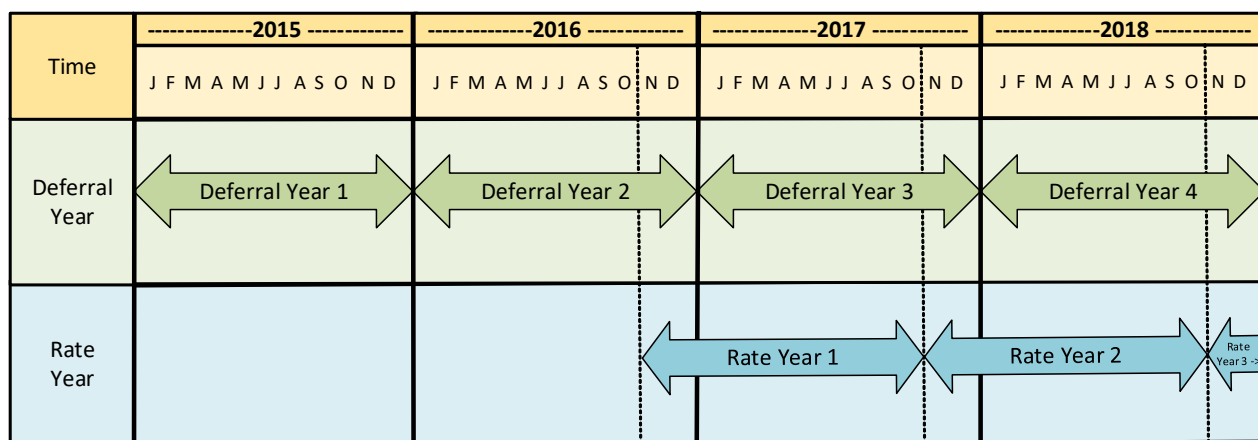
| Time | --------------2015 ------------- | --------------2016 ------------- | --------------2017 ------------- | --------------2018 ------------- |
|---|---|---|---|---|
| | J F M A M J J A S O N D | J F M A M J J A S O N D | J F M A M J J A S O N D | J F M A M J J A S O N D |
| Deferral Year | Deferral Year 1 | Deferral Year 2 | Deferral Year 3 | Deferral Year 4 |
| Rate Year | | | Rate Year 1 | Rate Year 2 Rate Year 3 -> |